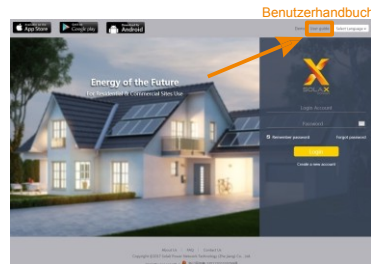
Download on the App Store

GET IT ON Google play

Download for Android

Benutzerhandbuch

Demo

User guide

Select Language

Energy of the Future

For Residential & Commercial Sites Use

SOLAX POWER

Login Account

Password

Remember password

Forgot password

Login

Create a new account

Network | FAQ | Contact Us

Copyright 2017 SolaX Power Network Technology (Zhejiang) Co., Ltd.

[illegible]